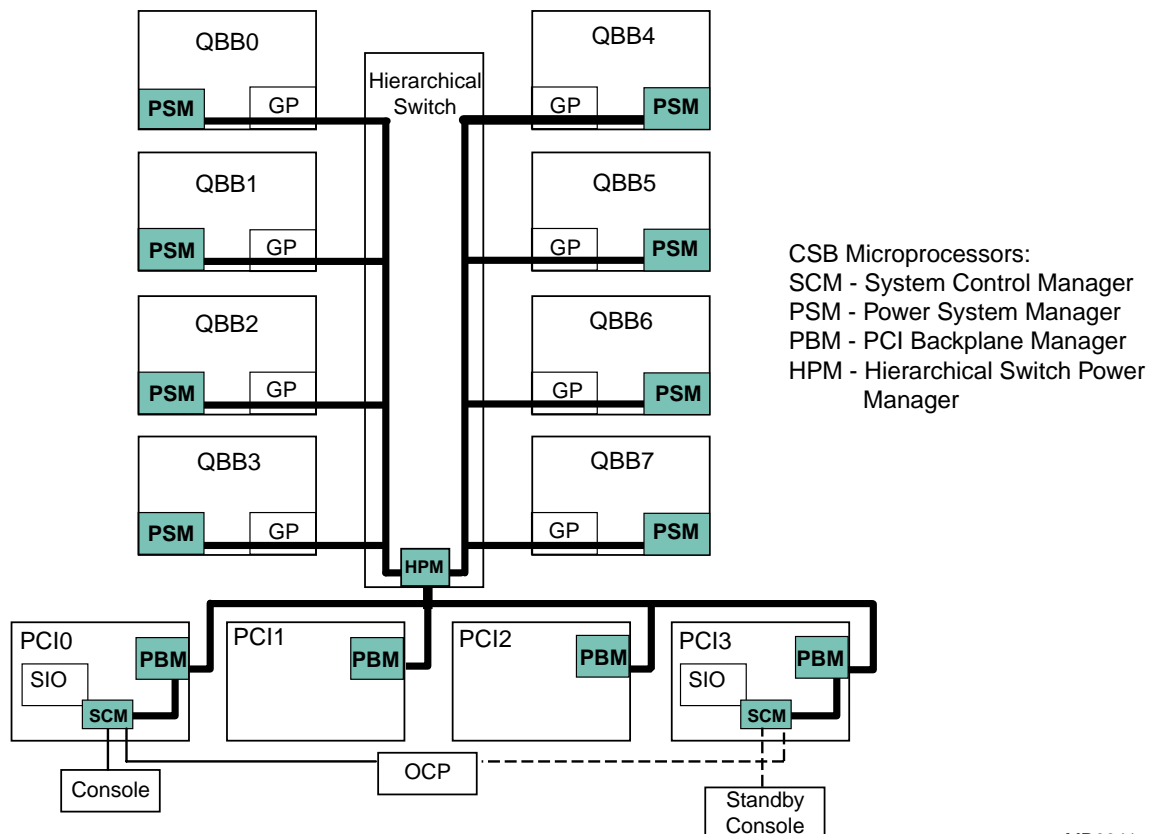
QBB0
PSM
GP
Hierarchical Switch
QBB4
GP
PSM
QBB1
PSM
GP
QBB5
GP
PSM
QBB2
PSM
GP
QBB6
GP
PSM
QBB3
PSM
GP
QBB7
GP
PSM
HPM

CSB Microprocessors:
SCM - System Control Manager
PSM - Power System Manager
PBM - PCI Backplane Manager
HPM - Hierarchical Switch Power Manager

PCI0
SIO
PBM
SCM
PCI1
PBM
PCI2
PBM
PCI3
SIO
PBM
SCM
OCP
Console
Standby Console
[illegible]